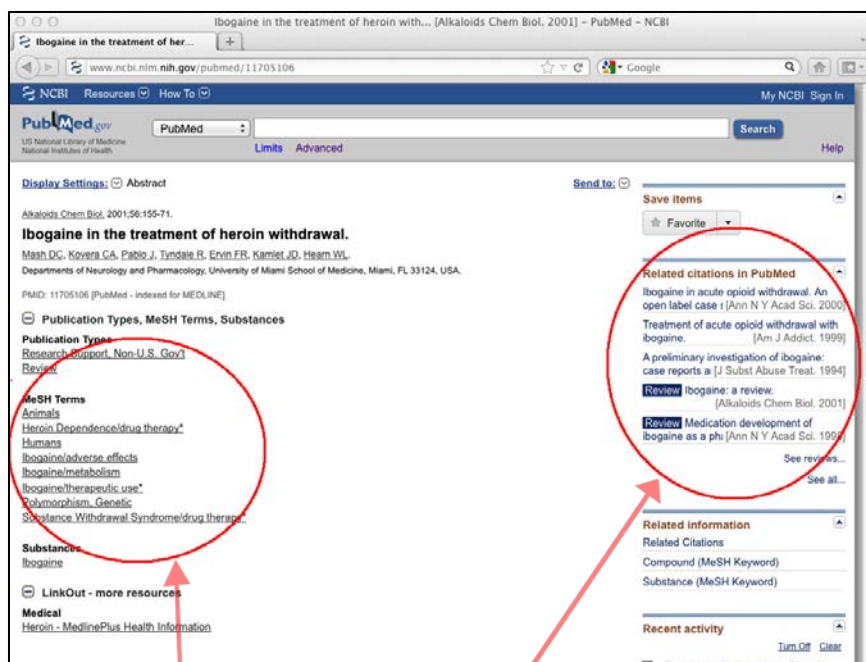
Ibogaine in the treatment of heroin with... [Alkaloids Chem Biol. 2001] – PubMed – NCBI

Ibogaine in the treatment of her...

www.ncbi.nlm.nih.gov/pubmed/11705106

Google

NCBI Resources How To

My NCBI Sign In

PubMed.gov
US National Library of Medicine
National Institutes of Health

PubMed

Search

Limits Advanced

Help

Display Settings: Abstract

Send to:

Alkaloids Chem Biol. 2001;56:155-71.

Ibogaine in the treatment of heroin withdrawal.

Mash DC, Kovera CA, Pablo J, Tyndale R, Ervin FR, Kamlet JD, Hearn WL.

Departments of Neurology and Pharmacology, University of Miami School of Medicine, Miami, FL 33124, USA.

PMID: 11705106 [PubMed - indexed for MEDLINE]

Publication Types, MeSH Terms, Substances

Publication Types

Research Support, Non-U.S. Gov't

Review

MeSH Terms

Animals

Heroin Dependence/drug therapy*

Humans

Ibogaine/adverse effects

Ibogaine/metabolism

Ibogaine/therapeutic use*

Polymorphism, Genetic

Substance Withdrawal Syndrome/drug therapy*

Substances

Ibogaine

LinkOut - more resources

Medical

Heroin - MedlinePlus Health Information

Save items

Favorite

Related citations in PubMed

Ibogaine in acute opioid withdrawal. An open label case [Ann N Y Acad Sci. 2000]

Treatment of acute opioid withdrawal with ibogaine. [Am J Addict. 1999]

A preliminary investigation of ibogaine: case reports a [J Subst Abuse Treat. 1994]

Review Ibogaine: a review. [Alkaloids Chem Biol. 2001]

Review Medication development of ibogaine as a ph [Ann N Y Acad Sci. 1998]

See reviews...

See all...

Related information

Related Citations

Compound (MeSH Keyword)

Substance (MeSH Keyword)

Recent activity

Turn Off Clear